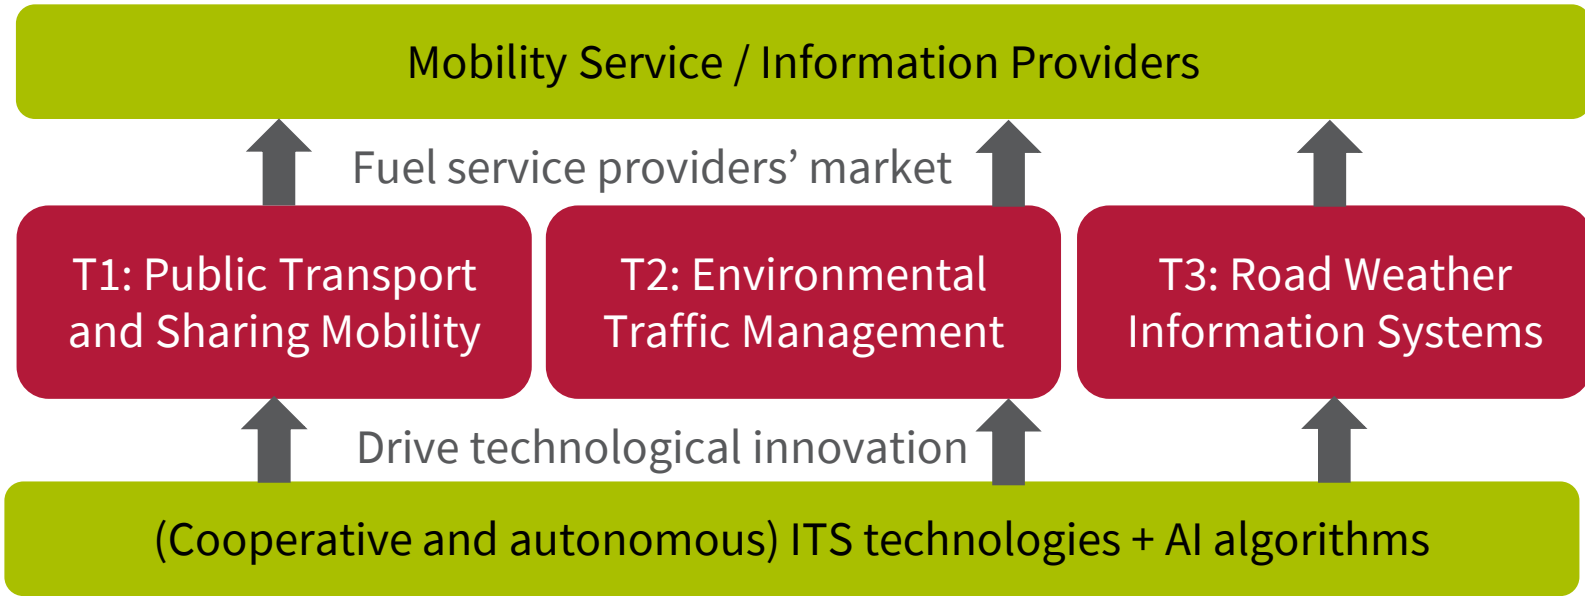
Mobility Service / Information Providers

Fuel service providers’ market

T1: Public Transport and Sharing Mobility

T2: Environmental Traffic Management

T3: Road Weather Information Systems

Drive technological innovation

(Cooperative and autonomous) ITS technologies + AI algorithms